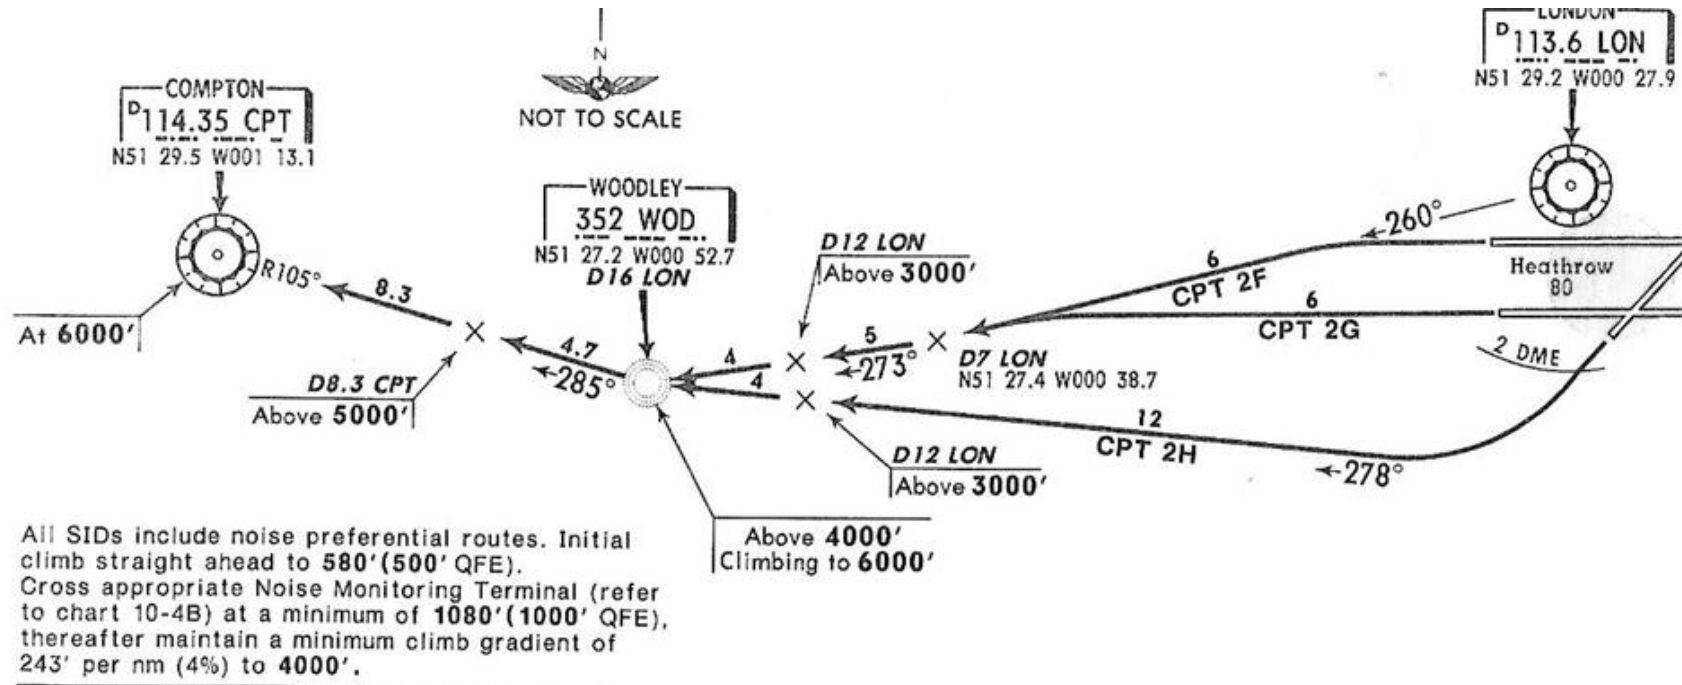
N

NOT TO SCALE

COMPTON
D 114.35 CPT
N51 29.5 W001 13.1

LONDON
D 113.6 LON
N51 29.2 W000 27.9

WOODLEY
352 WOD
N51 27.2 W000 52.7
D16 LON

R105°

8.3

At 6000'

D8.3 CPT
Above 5000'

4.7
285°

4
4

D12 LON
Above 3000'

5
273°

D7 LON
N51 27.4 W000 38.7

260°

6
CPT 2F

6
CPT 2G

Heathrow
80

2 DME

12
CPT 2H

278°

D12 LON
Above 3000'

Above 4000'
Climbing to 6000'

All SIDs include noise preferential routes. Initial climb straight ahead to 580'(500' QFE).
Cross appropriate Noise Monitoring Terminal (refer to chart 10-4B) at a minimum of 1080'(1000' QFE), thereafter maintain a minimum climb gradient of 243' per nm (4%) to 4000'.